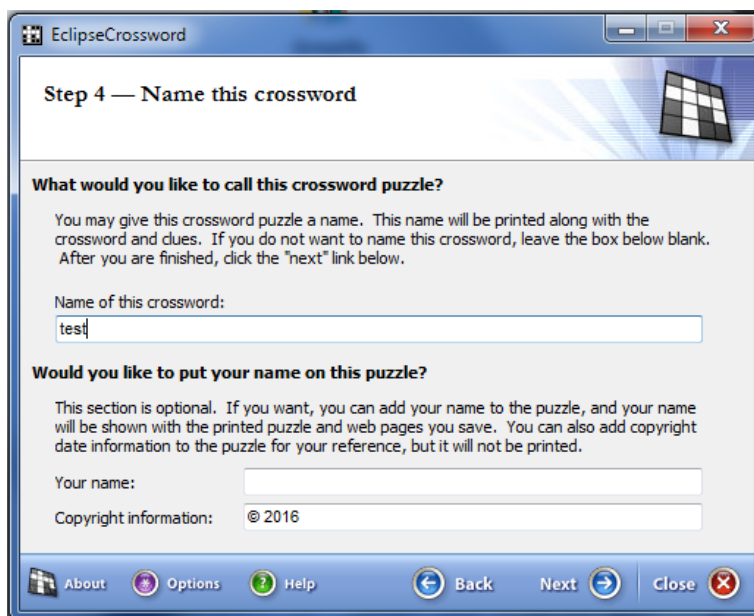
EclipseCrossword

Step 4 — Name this crossword

What would you like to call this crossword puzzle?

You may give this crossword puzzle a name. This name will be printed along with the crossword and clues. If you do not want to name this crossword, leave the box below blank. After you are finished, click the "next" link below.

Name of this crossword:

test

Would you like to put your name on this puzzle?

This section is optional. If you want, you can add your name to the puzzle, and your name will be shown with the printed puzzle and web pages you save. You can also add copyright date information to the puzzle for your reference, but it will not be printed.

Your name:

Copyright information: © 2016

About Options Help Back Next Close